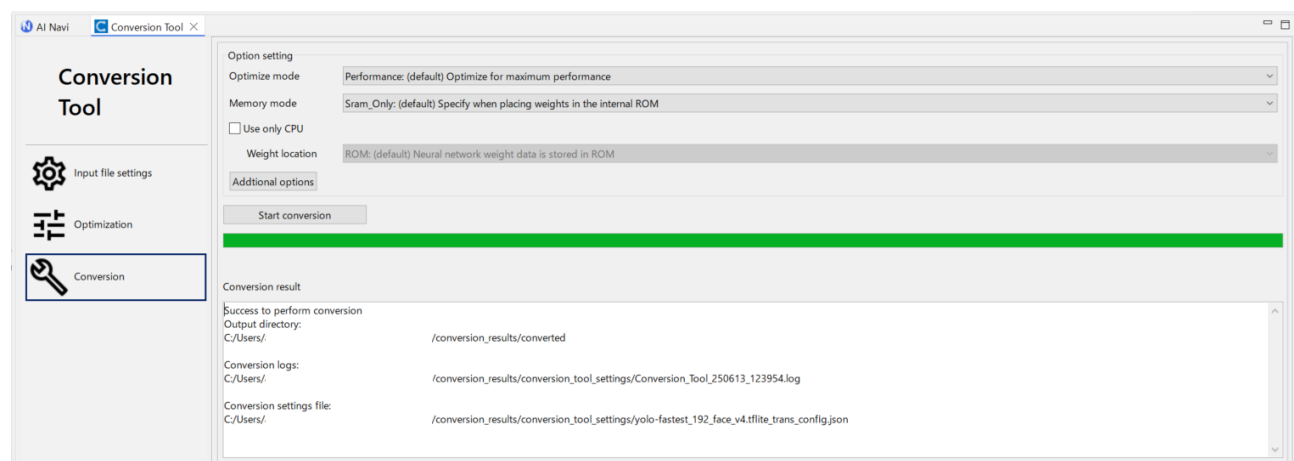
AI Navi
Conversion Tool

Conversion Tool

Input file settings

Optimization

Conversion

Option setting
Optimize mode
Performance: (default) Optimize for maximum performance
Memory mode
Sram_Only: (default) Specify when placing weights in the internal ROM
Use only CPU
Weight location
ROM: (default) Neural network weight data is stored in ROM
Addtional options

Start conversion

Conversion result

Success to perform conversion
Output directory:
C:/Users/ /conversion_results/converted

Conversion logs:
C:/Users/ /conversion_results/conversion_tool_settings/Conversion_Tool_250613_123954.log

Conversion settings file:
C:/Users/ /conversion_results/conversion_tool_settings/yolo-fastest_192_face_v4.tflite_trans_config.json